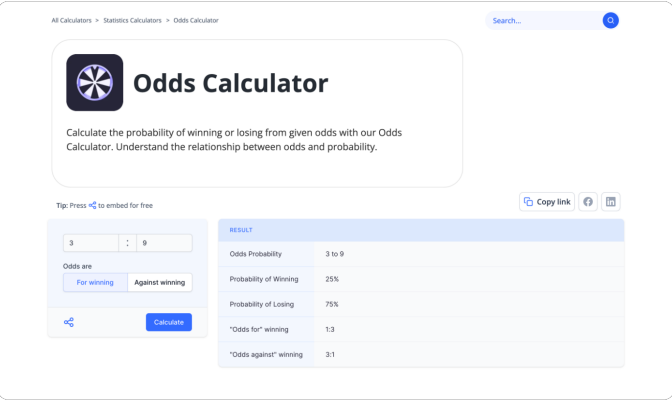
All Calculators > Statistics Calculators > Odds Calculator

Search...

Odds Calculator

Calculate the probability of winning or losing from given odds with our Odds Calculator. Understand the relationship between odds and probability.

Tip: Press to embed for free

Copy link

3 : 9

Odds are

For winning | Against winning

Calculate

| RESULT | |
|---|---|
| Odds Probability | 3 to 9 |
| Probability of Winning | 25% |
| Probability of Losing | 75% |
| "Odds for" winning | 1:3 |
| "Odds against" winning | 3:1 |